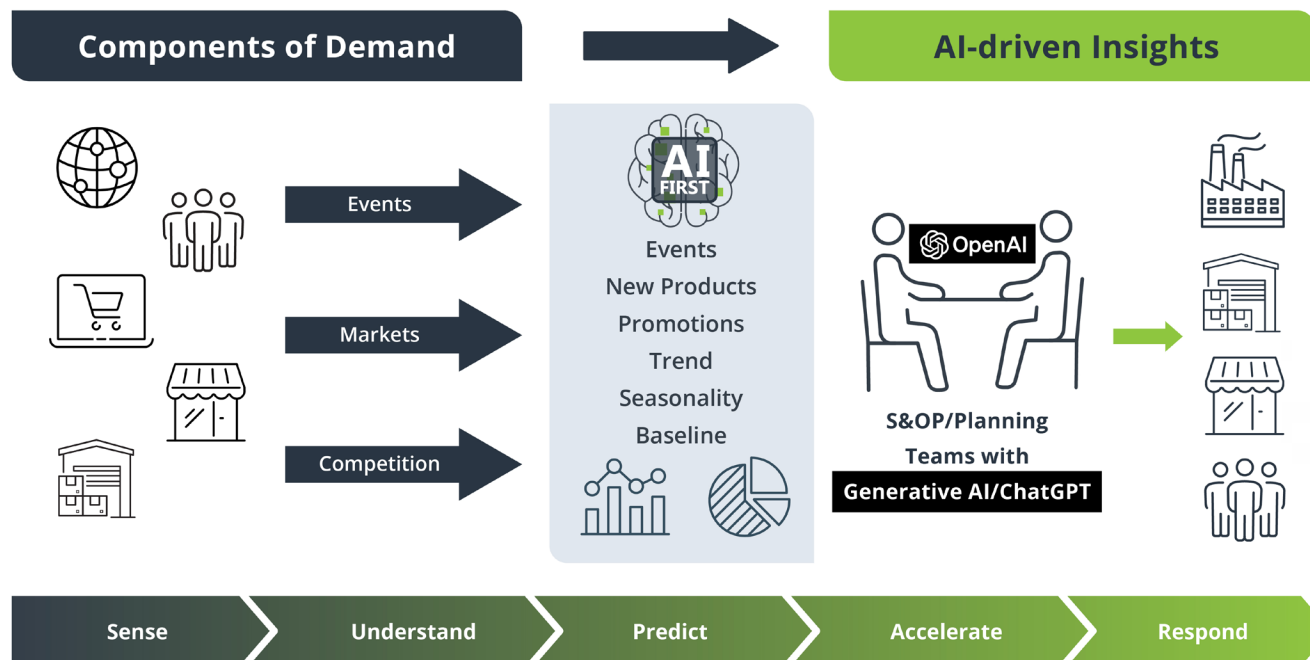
Components of Demand

AI-driven Insights

Events

Markets

Competition

AI
FIRST

Events
New Products
Promotions
Trend
Seasonality
Baseline

OpenAI

S&OP/Planning Teams with
Generative AI/ChatGPT

Sense
Understand
Predict
Accelerate
Respond